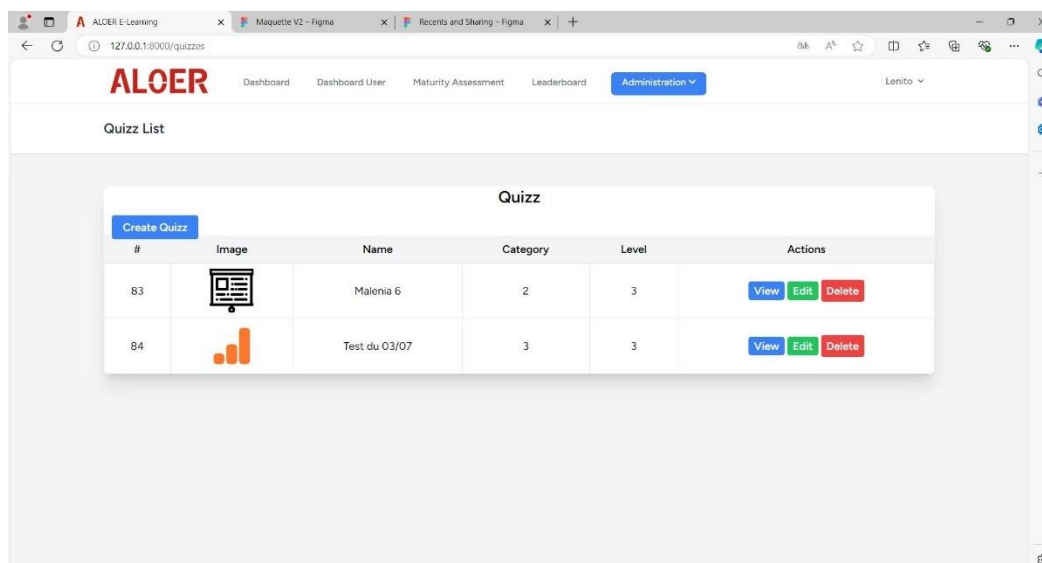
ALOER E-Learning
Maquette V2 – Figma
Recents and Sharing – Figma
127.0.0.1:8000/quizzes

ALOER
Dashboard
Dashboard User
Maturity Assessment
Leaderboard
Administration
Lenito

Quizz List

Quizz

Create Quizz

| # | Image | Name | Category | Level | Actions |
|---|---|---|---|---|---|
| 83 | | Malenia 6 | 2 | 3 | View Edit Delete |
| 84 | | Test du 03/07 | 3 | 3 | View Edit Delete |